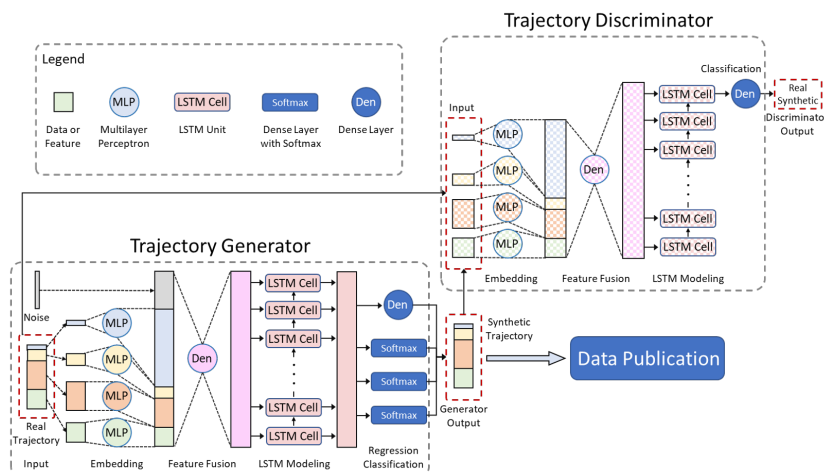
Trajectory Discriminator

Legend

Data or Feature

MLP
Multilayer Perceptron

LSTM Cell
LSTM Unit

Softmax
Dense Layer with Softmax

Den
Dense Layer

Input

MLP
MLP
MLP
MLP

Den

LSTM Cell
LSTM Cell
LSTM Cell
LSTM Cell
LSTM Cell

Classification

Den

Real
Synthetic
Discriminator Output

Embedding
Feature Fusion
LSTM Modeling

Trajectory Generator

Noise

MLP
MLP
MLP
MLP

Den

LSTM Cell
LSTM Cell
LSTM Cell
LSTM Cell
LSTM Cell
LSTM Cell

Den

Softmax
Softmax
Softmax

Synthetic Trajectory

Data Publication

Generator Output

Real Trajectory

Input
Embedding
Feature Fusion
LSTM Modeling
Regression
Classification